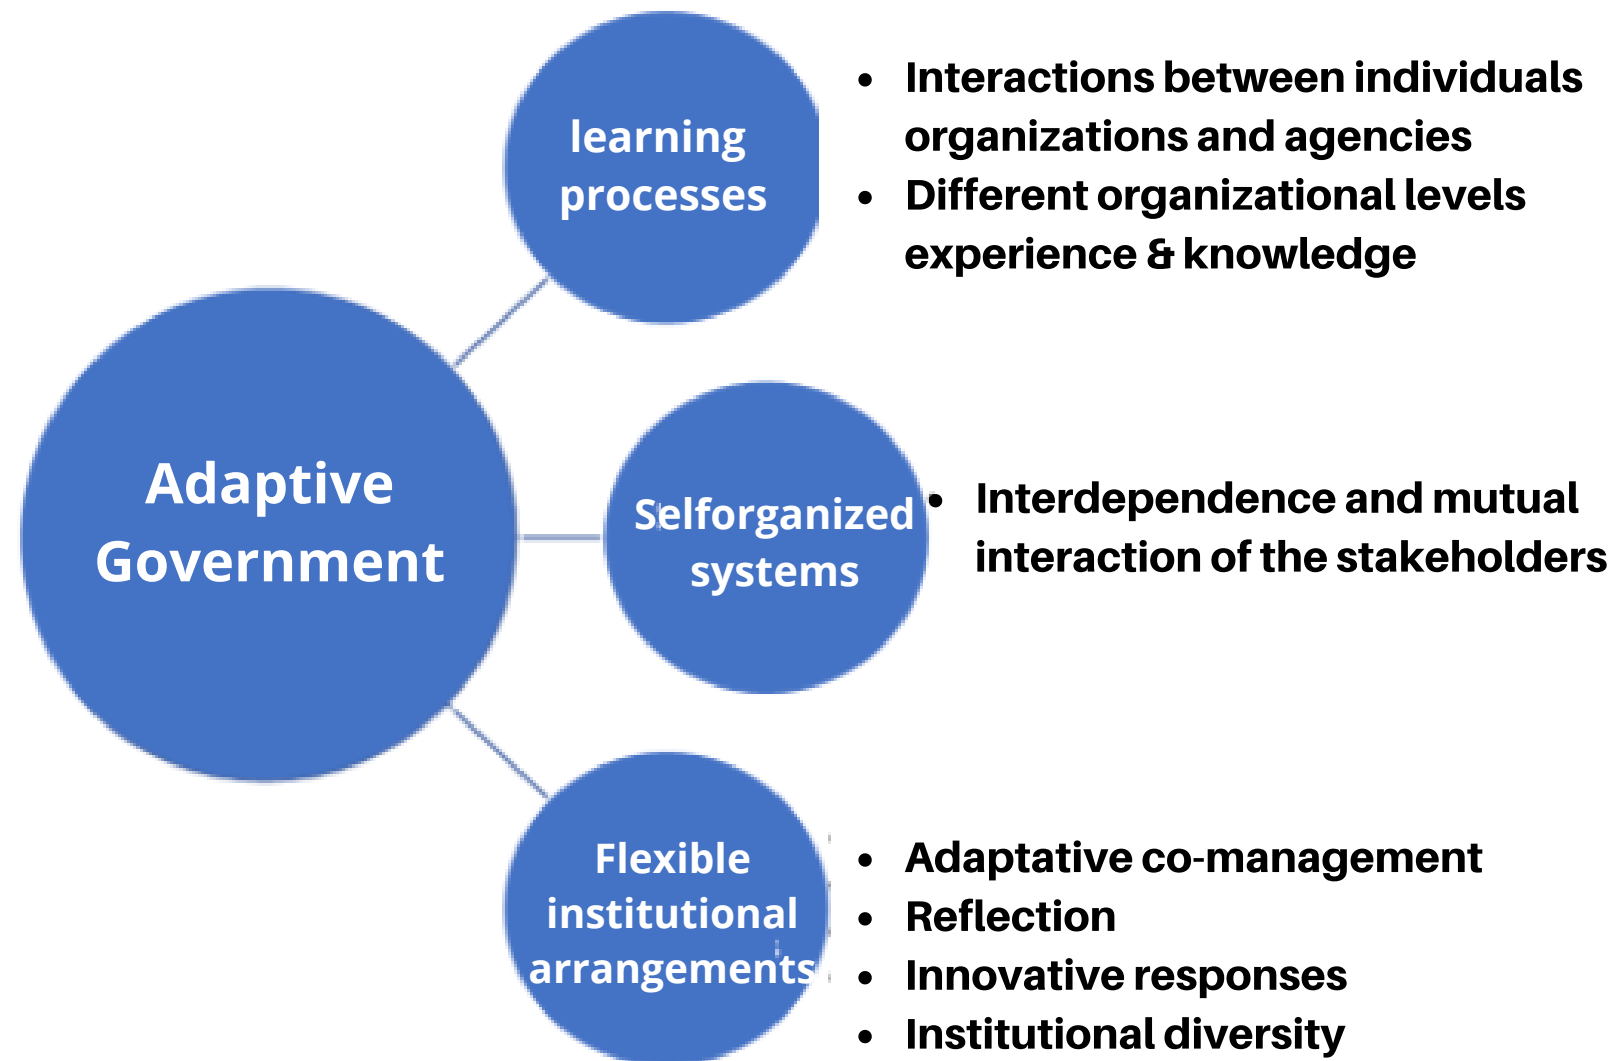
Adaptive Government

learning processes

- Interactions between individuals organizations and agencies
- Different organizational levels experience & knowledge

Selforganized systems

- Interdependence and mutual interaction of the stakeholders

Flexible institutional arrangements

- Adaptative co-management
- Reflection
- Innovative responses
- Institutional diversity